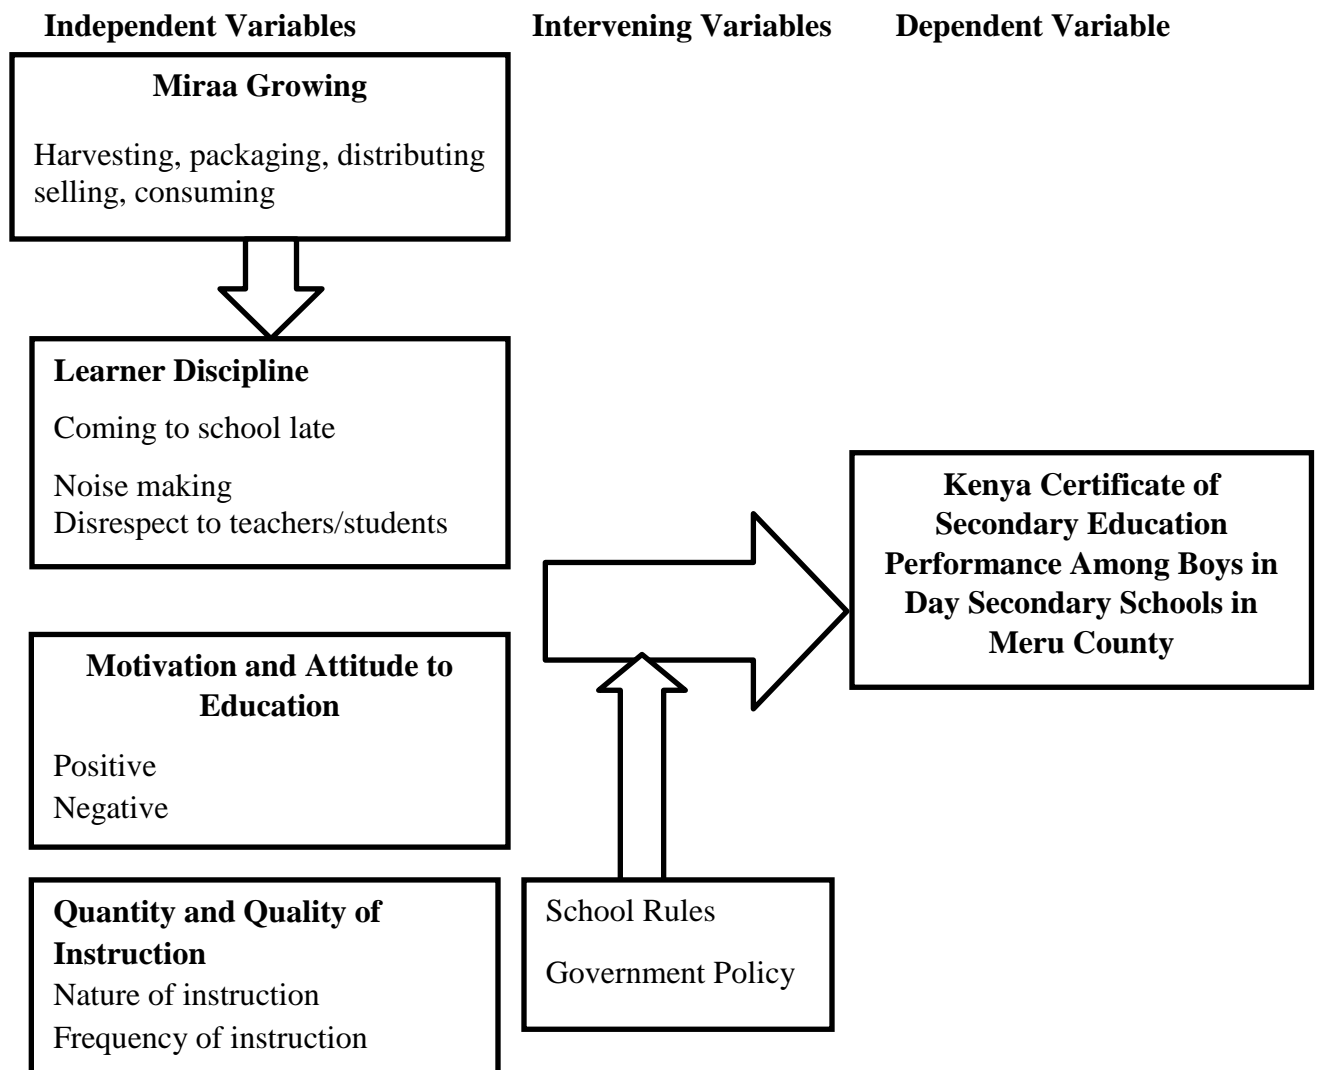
Independent Variables

Intervening Variables

Dependent Variable

Miraa Growing

Harvesting, packaging, distributing selling, consuming

Learner Discipline

Coming to school late

Noise making
Disrespect to teachers/students

Motivation and Attitude to Education

Positive
Negative

Quantity and Quality of Instruction
Nature of instruction
Frequency of instruction

School Rules

Government Policy

Kenya Certificate of Secondary Education Performance Among Boys in Day Secondary Schools in Meru County